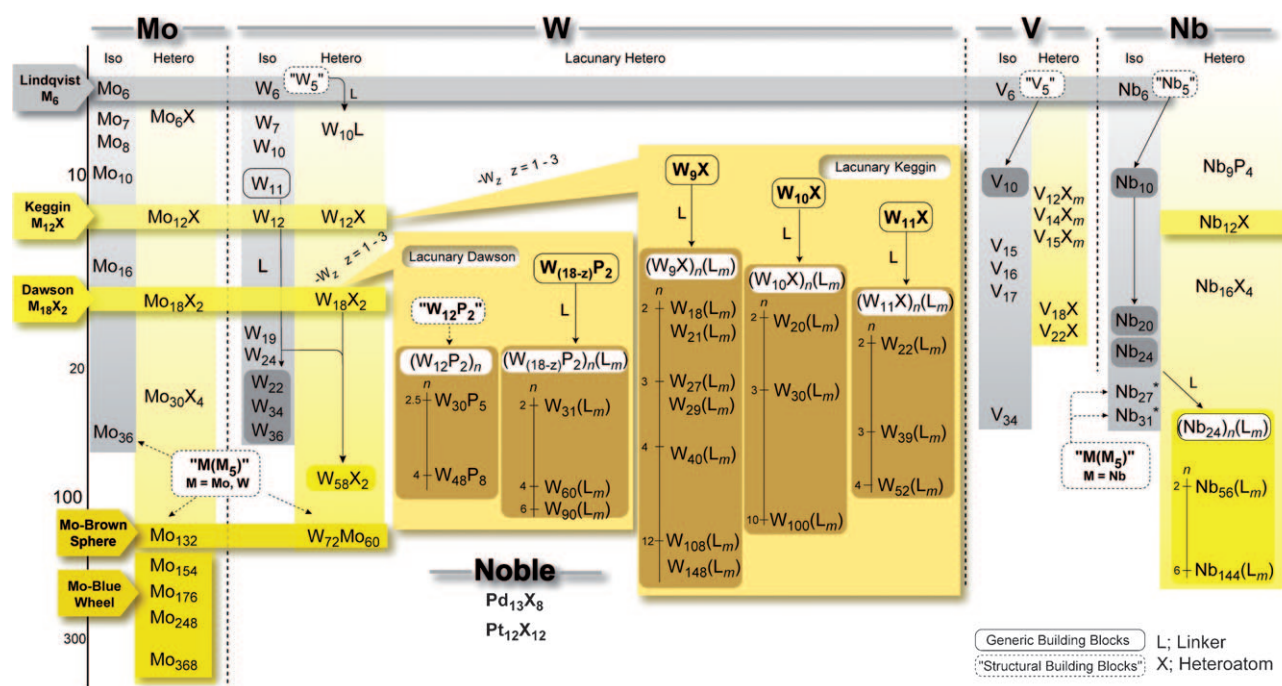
Mo

W

V

Nb

Iso Hetero

Iso Hetero

Lacunary Hetero

Iso Hetero

Iso Hetero

Lindqvist $M_6$

$Mo_6$

$W_6$ "$W_5$" L

$V_6$ "$V_5$"

$Nb_6$ "$Nb_5$"

$Mo_7$ $Mo_8$

$Mo_6X$

$W_7$ $W_{10}$

$W_{10}L$

10 $Mo_{10}$

$W_{11}$

$-W_z$ $z = 1 - 3$

Lacunary Keggin

$W_9X$

$W_{10}X$

$W_{11}X$

$V_{10}$

$V_{12}X_m$ $V_{14}X_m$ $V_{15}X_m$

$Nb_{10}$

$Nb_9P_4$

Keggin $M_{12}X$

$Mo_{12}X$

$W_{12}$

$W_{12}X$

$Nb_{12}X$

$Mo_{16}$

L

$-W_z$ $z = 1 - 3$

Lacunary Dawson

$W_{(18-z)}P_2$

L

L

L

L

$V_{15}$ $V_{16}$ $V_{17}$

$Nb_{16}X_4$

Dawson $M_{18}X_2$

$Mo_{18}X_2$

$W_{18}X_2$

"$W_{12}P_2$"

$(W_9X)_n(L_m)$

$(W_{10}X)_n(L_m)$

$(W_{11}X)_n(L_m)$

$V_{18}X$ $V_{22}X$

$Nb_{20}$

$W_{19}$ $W_{24}$

$(W_{12}P_2)_n$

$(W_{(18-z)}P_2)_n(L_m)$

n 2 $W_{18}(L_m)$ $W_{21}(L_m)$

2 $W_{20}(L_m)$

2 $W_{22}(L_m)$

$Nb_{24}$

20

$W_{22}$ $W_{34}$ $W_{36}$

$Mo_{30}X_4$

n 2.5 $W_{30}P_5$

n 2 $W_{31}(L_m)$

3 $W_{27}(L_m)$ $W_{29}(L_m)$

3 $W_{30}(L_m)$

L

$Nb_{27}$* $Nb_{31}$*

$Mo_{36}$

3 $W_{39}(L_m)$

$V_{34}$

$(Nb_{24})_n(L_m)$

"$M(M_5)$" M = Mo, W

4 $W_{40}(L_m)$

"$M(M_5)$" M = Nb

$W_{58}X_2$

4 $W_{48}P_8$

4 $W_{60}(L_m)$ 6 $W_{90}(L_m)$

4 $W_{52}(L_m)$

n 2 $Nb_{56}(L_m)$

100

Mo-Brown Sphere

$Mo_{132}$

$W_{72}Mo_{60}$

10 $W_{100}(L_m)$

Noble

12 $W_{108}(L_m)$ $W_{148}(L_m)$

Mo-Blue Wheel

$Mo_{154}$ $Mo_{176}$ $Mo_{248}$

$Pd_{13}X_8$

$Pt_{12}X_{12}$

6 $Nb_{144}(L_m)$

300

$Mo_{368}$

Generic Building Blocks L; Linker

"Structural Building Blocks" X; Heteroatom